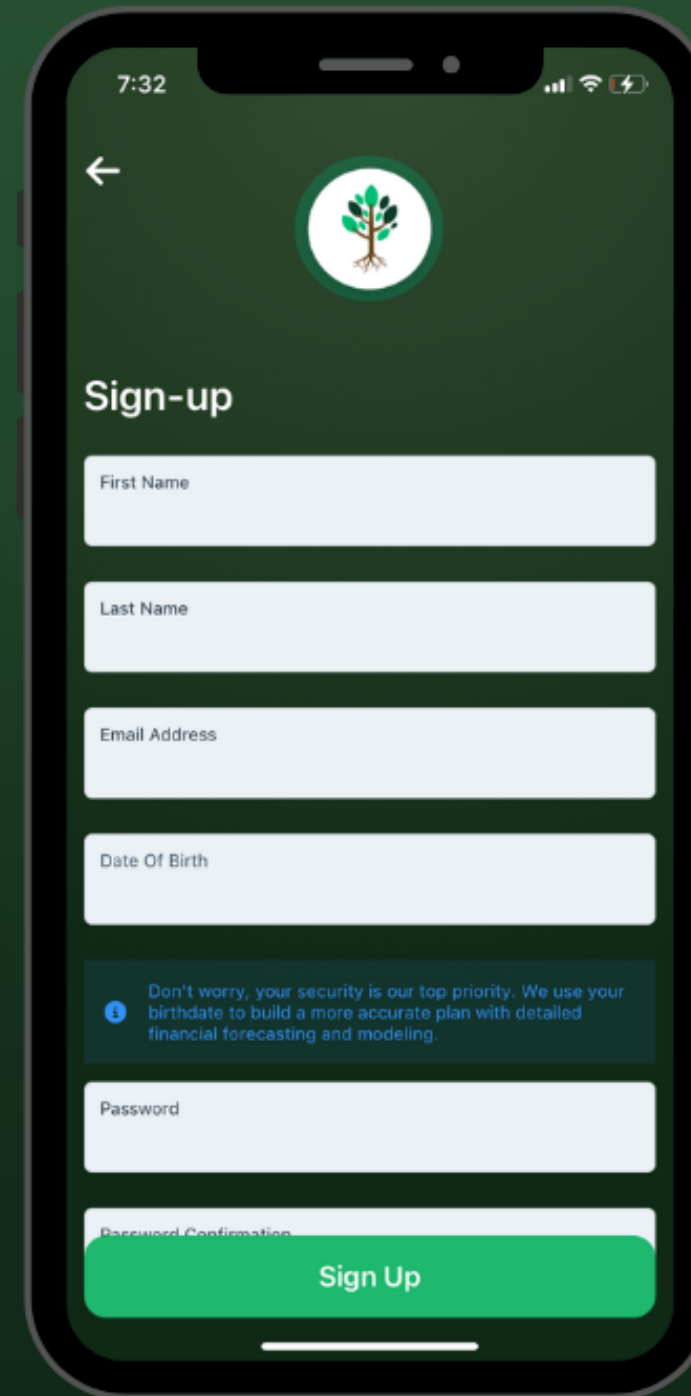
7:32

Sign-up

First Name

Last Name

Email Address

Date Of Birth

Don't worry, your security is our top priority. We use your birthdate to build a more accurate plan with detailed financial forecasting and modeling.

Password

Password Confirmation

Sign Up